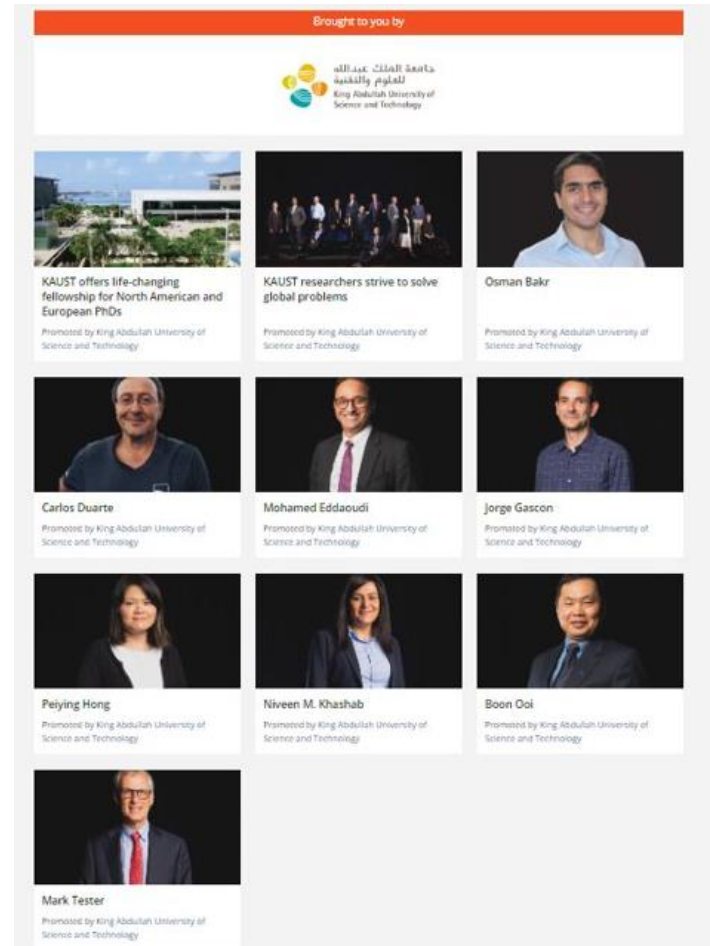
Brought to you by

جامعة الملك عبدالله للعلوم والتقنية
King Abdullah University of Science and Technology

KAUST offers life-changing fellowship for North American and European PhDs
Promoted by King Abdullah University of Science and Technology

KAUST researchers strive to solve global problems
Promoted by King Abdullah University of Science and Technology

Osman Bakr
Promoted by King Abdullah University of Science and Technology

Carlos Duarte
Promoted by King Abdullah University of Science and Technology

Mohamed Eddaoudi
Promoted by King Abdullah University of Science and Technology

Jorge Gascon
Promoted by King Abdullah University of Science and Technology

Peiying Hong
Promoted by King Abdullah University of Science and Technology

Niveen M. Khashab
Promoted by King Abdullah University of Science and Technology

Boon Ooi
Promoted by King Abdullah University of Science and Technology

Mark Tester
Promoted by King Abdullah University of Science and Technology